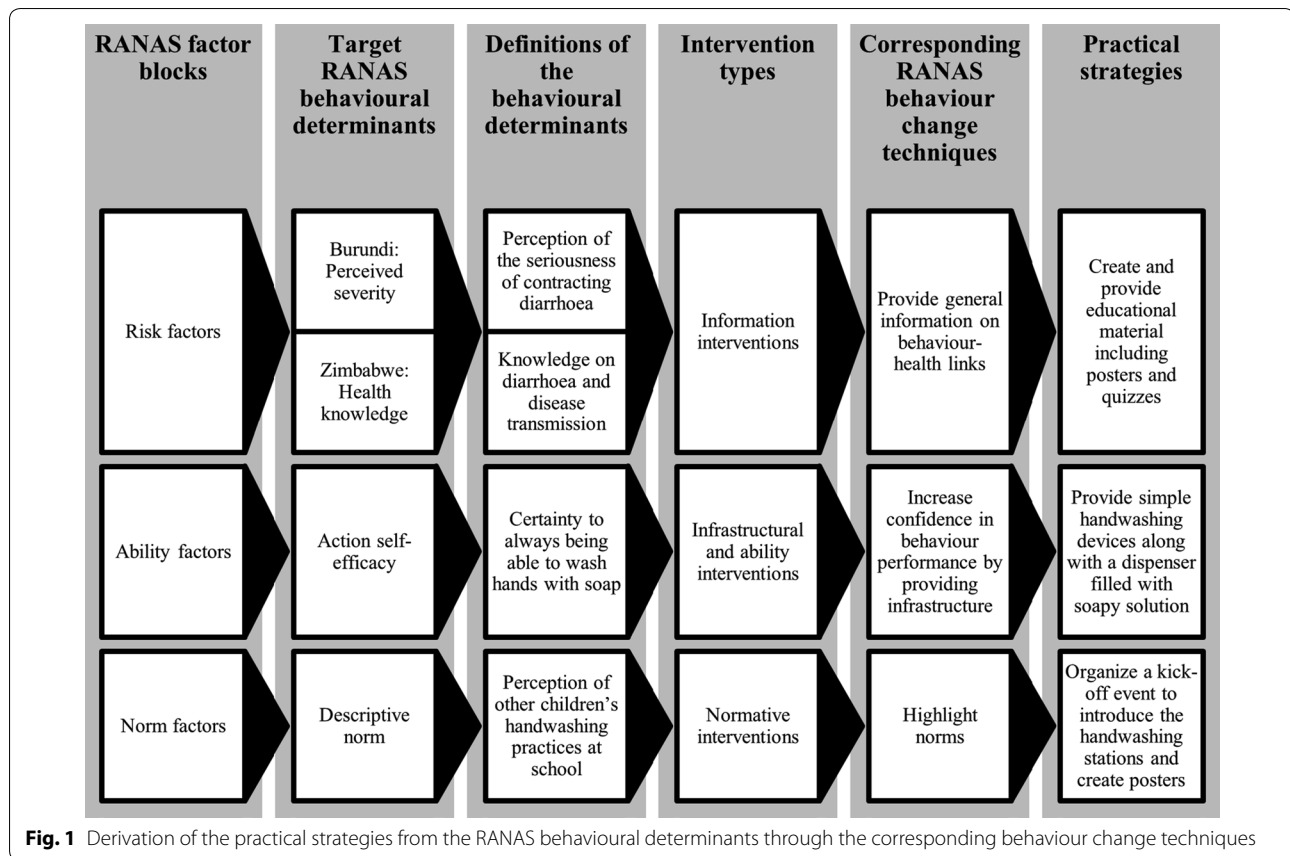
| RANAS factor blocks | Target RANAS behavioural determinants | Definitions of the behavioural determinants | Intervention types | Corresponding RANAS behaviour change techniques | Practical strategies |
|---|---|---|---|---|---|
| Risk factors | Burundi: Perceived severity | Perception of the seriousness of contracting diarrhoea | Information interventions | Provide general information on behaviour-health links | Create and provide educational material including posters and quizzes |
| | Zimbabwe: Health knowledge | Knowledge on diarrhoea and disease transmission | | | |
| Ability factors | Action self-efficacy | Certainty to always being able to wash hands with soap | Infrastructural and ability interventions | Increase confidence in behaviour performance by providing infrastructure | Provide simple handwashing devices along with a dispenser filled with soapy solution |
| Norm factors | Descriptive norm | Perception of other children's handwashing practices at school | Normative interventions | Highlight norms | Organize a kick-off event to introduce the handwashing stations and create posters |

**Fig. 1** Derivation of the practical strategies from the RANAS behavioural determinants through the corresponding behaviour change techniques